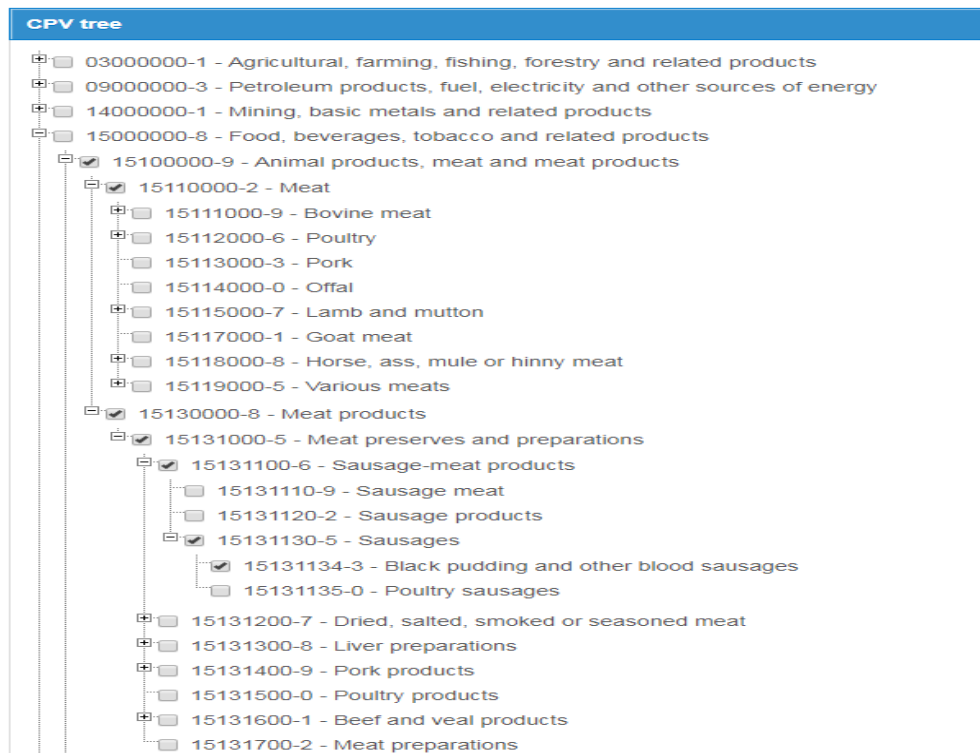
CPV tree

03000000-1 - Agricultural, farming, fishing, forestry and related products
09000000-3 - Petroleum products, fuel, electricity and other sources of energy
14000000-1 - Mining, basic metals and related products
15000000-8 - Food, beverages, tobacco and related products
15100000-9 - Animal products, meat and meat products
15110000-2 - Meat
15111000-9 - Bovine meat
15112000-6 - Poultry
15113000-3 - Pork
15114000-0 - Offal
15115000-7 - Lamb and mutton
15117000-1 - Goat meat
15118000-8 - Horse, ass, mule or hinny meat
15119000-5 - Various meats
15130000-8 - Meat products
15131000-5 - Meat preserves and preparations
15131100-6 - Sausage-meat products
15131110-9 - Sausage meat
15131120-2 - Sausage products
15131130-5 - Sausages
15131134-3 - Black pudding and other blood sausages
15131135-0 - Poultry sausages
15131200-7 - Dried, salted, smoked or seasoned meat
15131300-8 - Liver preparations
15131400-9 - Pork products
15131500-0 - Poultry products
15131600-1 - Beef and veal products
15131700-2 - Meat preparations